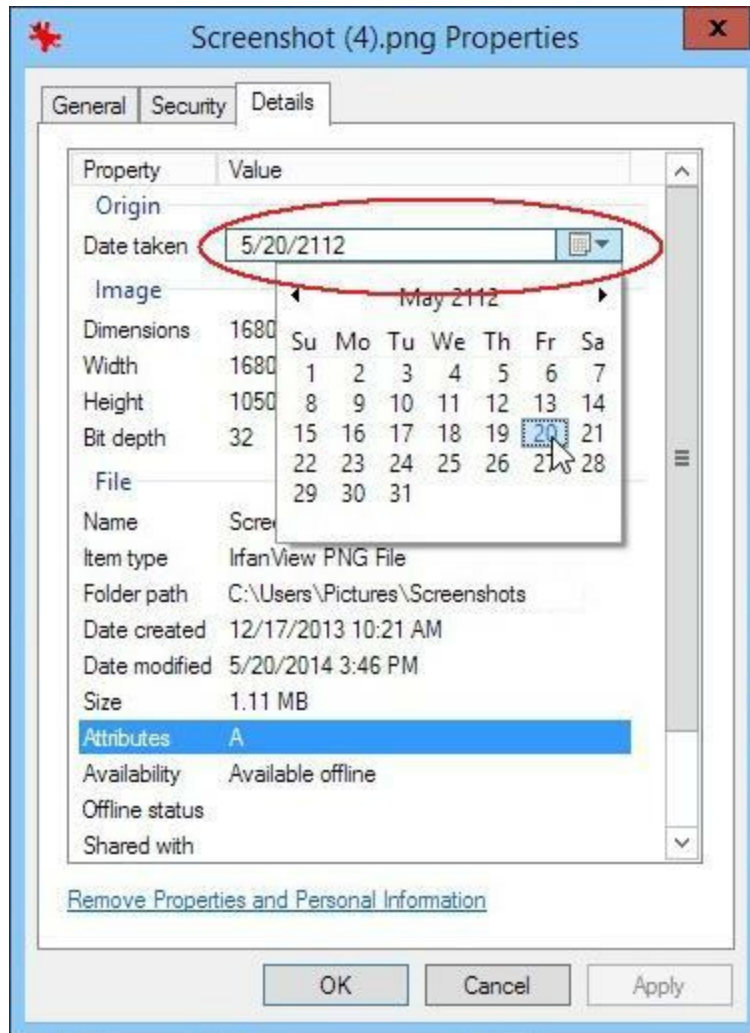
Screenshot (4).png Properties

General | Security | Details

| Property | Value |
|---|---|
| Origin | |
| Date taken | 5/20/2112 |
| Image | |
| Dimensions | 1680 |
| Width | 1680 |
| Height | 1050 |
| Bit depth | 32 |
| File | |
| Name | Scre |
| Item type | IrfanView PNG File |
| Folder path | C:\Users\Pictures\Screenshots |
| Date created | 12/17/2013 10:21 AM |
| Date modified | 5/20/2014 3:46 PM |
| Size | 1.11 MB |
| Attributes | A |
| Availability | Available offline |
| Offline status | |
| Shared with | |

May 2112

| Su | Mo | Tu | We | Th | Fr | Sa |
|---|---|---|---|---|---|---|
| 1 | 2 | 3 | 4 | 5 | 6 | 7 |
| 8 | 9 | 10 | 11 | 12 | 13 | 14 |
| 15 | 16 | 17 | 18 | 19 | 20 | 21 |
| 22 | 23 | 24 | 25 | 26 | 27 | 28 |
| 29 | 30 | 31 | | | | |

Remove Properties and Personal Information

OK Cancel Apply